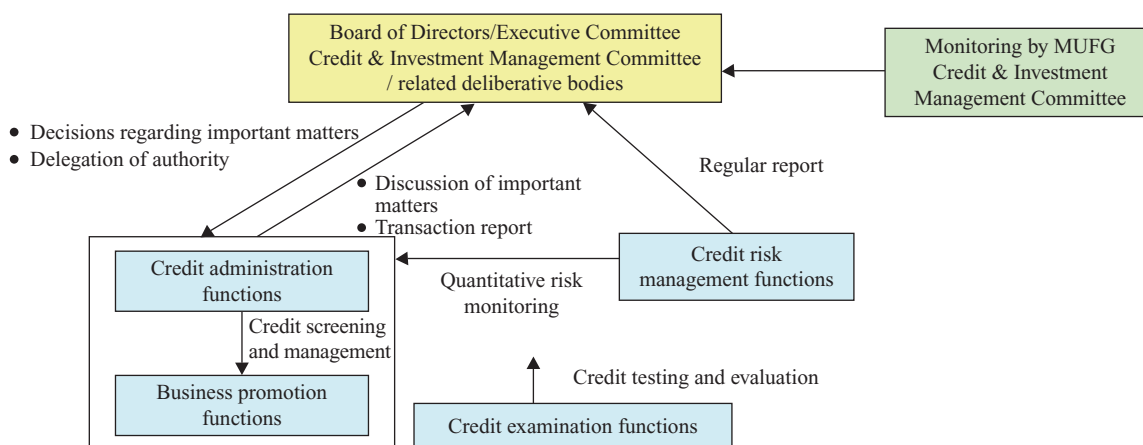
Board of Directors/Executive Committee
Credit & Investment Management Committee
/ related deliberative bodies

Monitoring by MUFG
Credit & Investment
Management Committee

• Decisions regarding important matters
• Delegation of authority

• Discussion of important matters
• Transaction report

Regular report

Credit administration functions

Credit screening and management

Business promotion functions

Quantitative risk monitoring

Credit risk management functions

Credit testing and evaluation

Credit examination functions